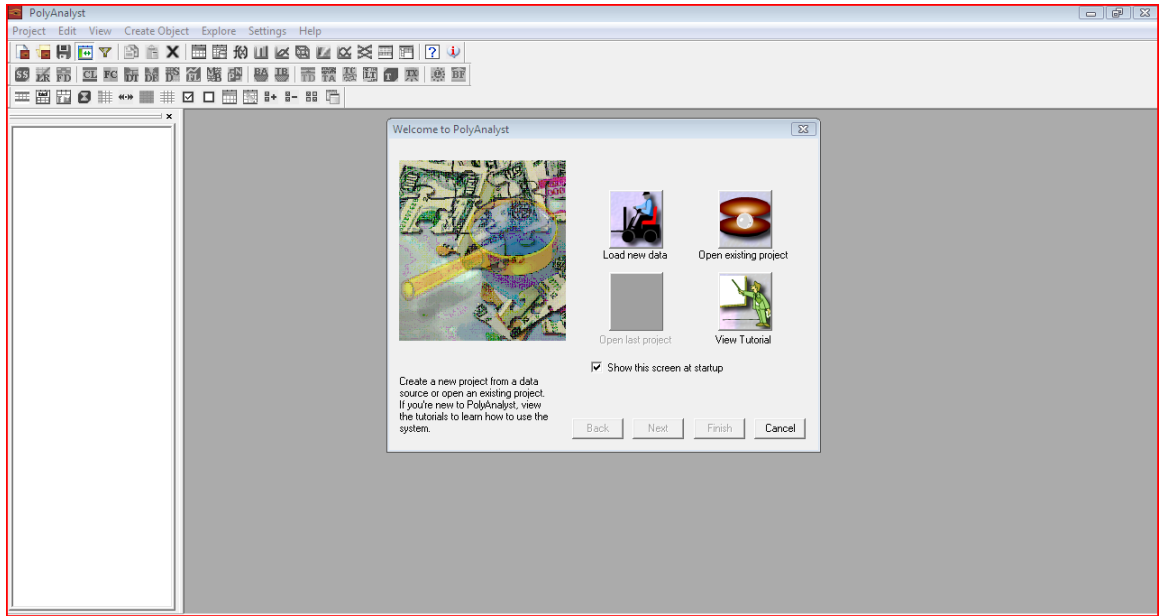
PolyAnalyst

Project Edit View Create Object Explore Settings Help

SS LR FD CL FC DT DF BA TB

Welcome to PolyAnalyst

Load new data

Open existing project

Open last project

View Tutorial

Show this screen at startup

Create a new project from a data source or open an existing project. If you're new to PolyAnalyst, view the tutorials to learn how to use the system.

Back Next Finish Cancel